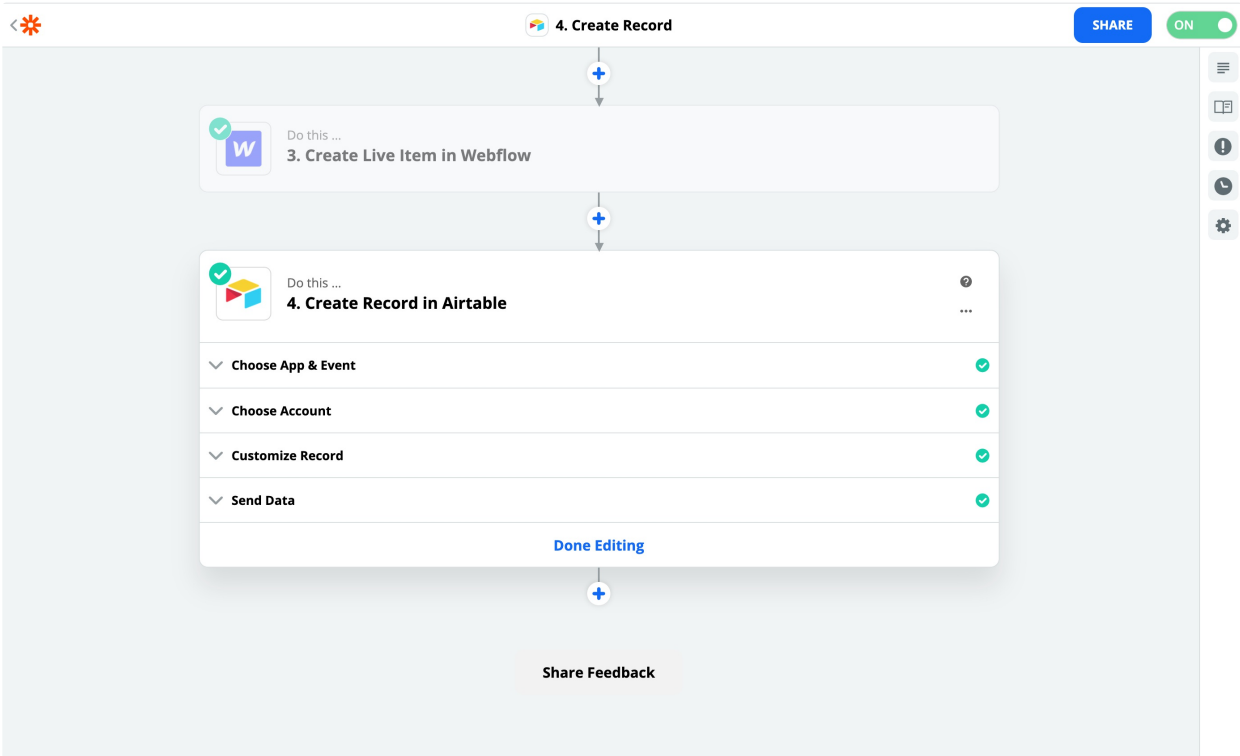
4. Create Record

SHARE

ON

W

Do this ...

3. Create Live Item in Webflow

Do this ...

4. Create Record in Airtable

Choose App & Event

Choose Account

Customize Record

Send Data

Done Editing

Share Feedback